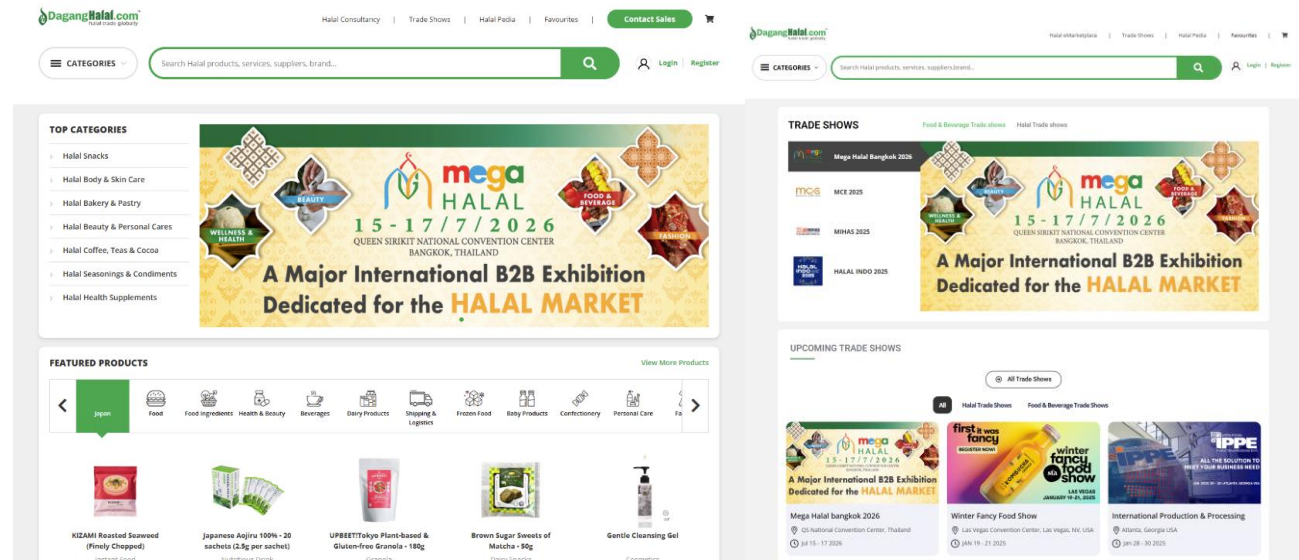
DagangHalal.com
halal trade globally

Halal Consultancy | Trade Shows | Halal Pedia | Favourites | Contact Sales

CATEGORIES
Search Halal products, services, suppliers, brand...
Login | Register

TOP CATEGORIES
Halal Snacks
Halal Body & Skin Care
Halal Bakery & Pastry
Halal Beauty & Personal Cares
Halal Coffee, Teas & Cocoa
Halal Seasonings & Condiments
Halal Health Supplements

mega HALAL
15-17/7/2026
QUEEN SIRIKIT NATIONAL CONVENTION CENTER
BANGKOK, THAILAND
BEAUTY
WELLNESS & HEALTH
FOOD & BEVERAGE
FASHION
A Major International B2B Exhibition Dedicated for the HALAL MARKET

FEATURED PRODUCTS
View More Products

Japan | Food | Food Ingredients | Health & Beauty | Beverages | Dairy Products | Shipping & Logistics | Frozen Food | Baby Products | Confectionery | Personal Care | Fa

KIZAMI Roasted Seaweed (Finely Chopped)
Japanese Aojiru 100% - 20 sachets (2.9g per sachet)
UPBEET!Tokyo Plant-based & Gluten-free Granola - 180g
Brown Sugar Sweets of Matcha - 50g
Gentle Cleansing Gel

DagangHalal.com

Halal eMarketplace | Trade Shows | Halal Pedia | Favourites

CATEGORIES
Search Halal products, services, suppliers,brand...
Login | Register

TRADE SHOWS
Food & Beverage Trade shows
Halal Trade shows

Mega Halal Bangkok 2026
MCE 2025
MIHAS 2025
HALAL INDO 2025

mega HALAL
15-17/7/2026
QUEEN SIRIKIT NATIONAL CONVENTION CENTER
BANGKOK, THAILAND
BEAUTY
WELLNESS & HEALTH
FOOD & BEVERAGE
FASHION
A Major International B2B Exhibition Dedicated for the HALAL MARKET

UPCOMING TRADE SHOWS
All Trade Shows
All | Halal Trade Shows | Food & Beverage Trade Shows

Mega Halal bangkok 2026
QS National Convention Center, Thailand
Jul 15 - 17 2026

first it was fancy
REGISTER NOW!
winter fancy food show
LAS VEGAS
JANUARY 19-21, 2025
Winter Fancy Food Show
Las Vegas Convention Center, Las Vegas, NV, USA
JAN 19 - 21 2025

IPPE
ALL THE SOLUTION TO MEET YOUR BUSINESS NEED
International Production & Processing
Atlanta, Georgia USA
Jan 28 - 30 2025